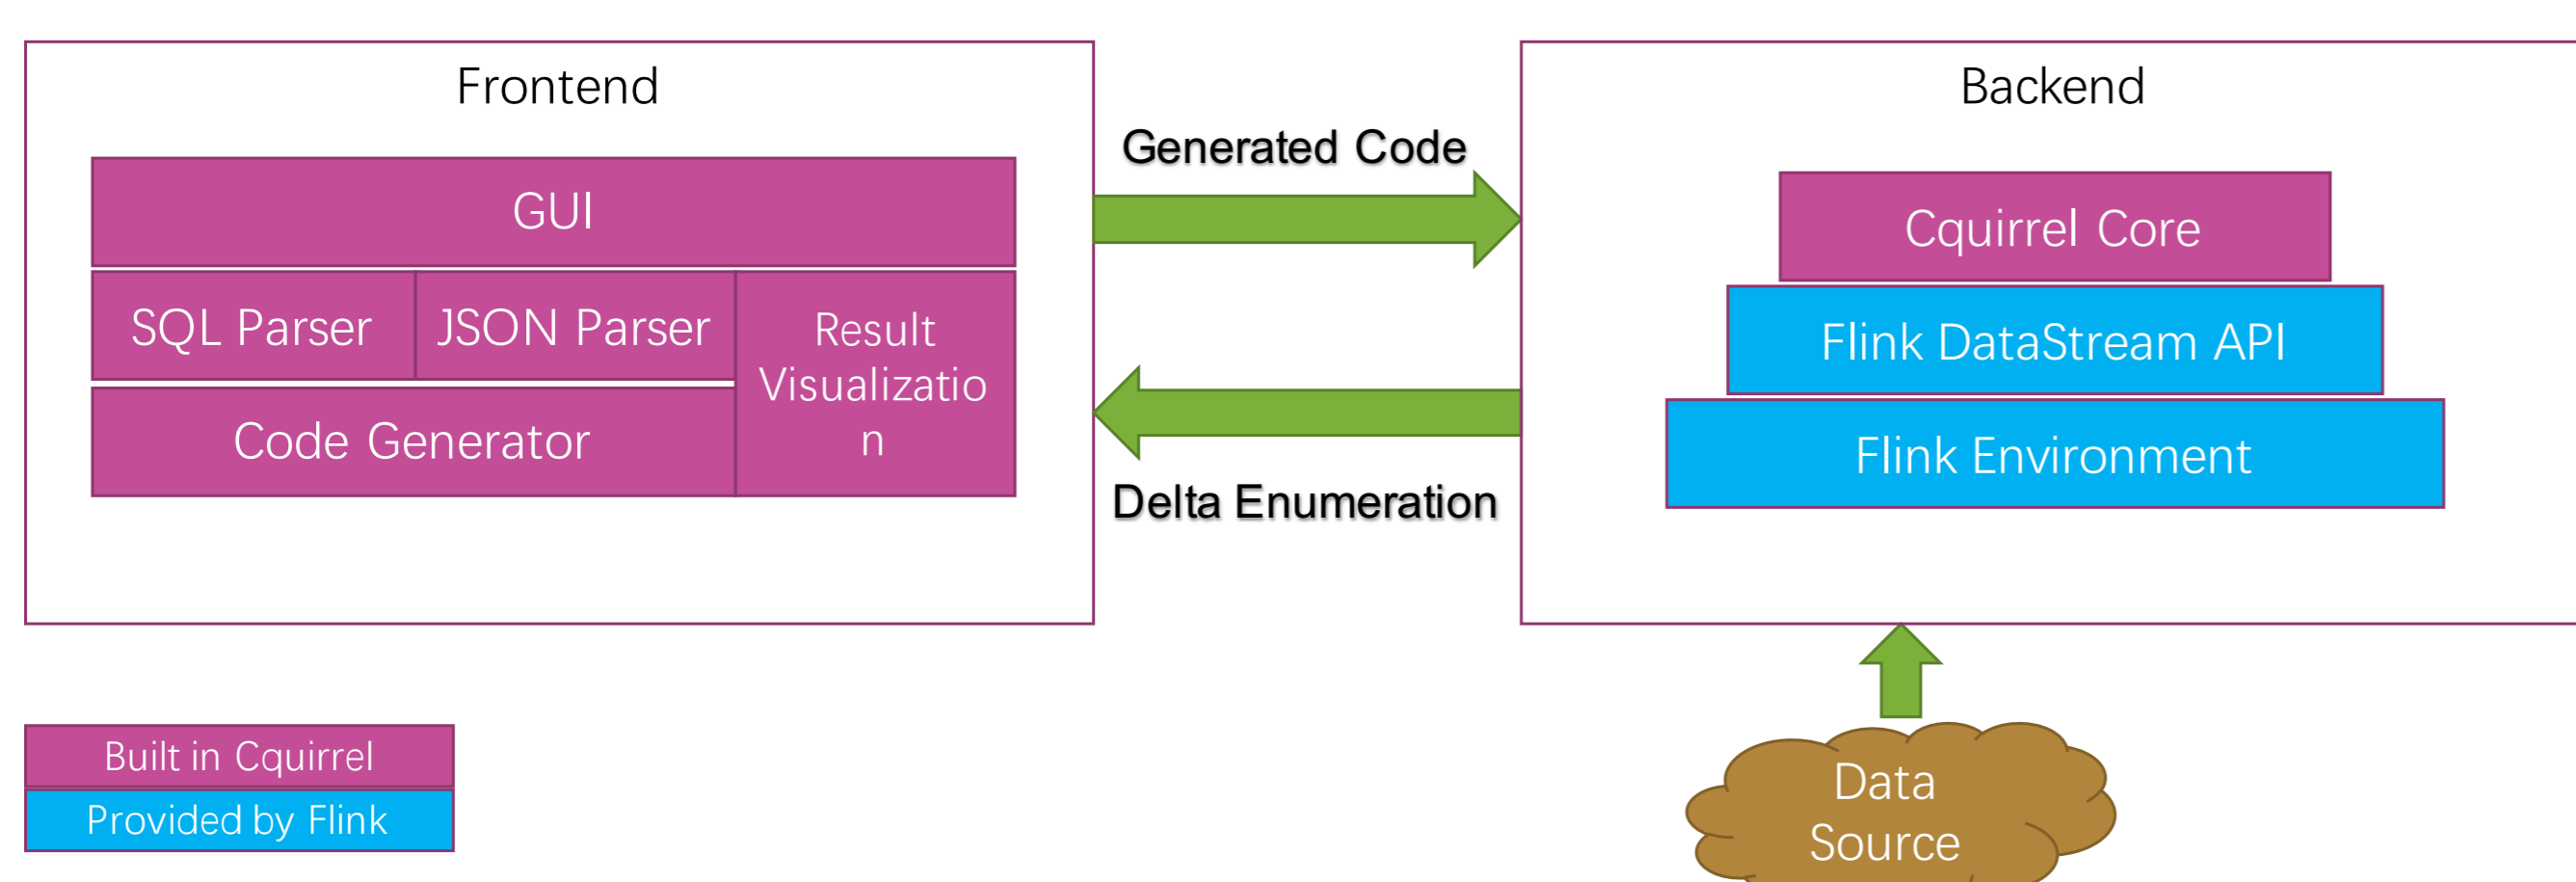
Frontend

GUI

SQL Parser

JSON Parser

Result Visualizatio n

Code Generator

Generated Code

Delta Enumeration

Backend

Cquirrel Core

Flink DataStream API

Flink Environment

Built in Cquirrel

Provided by Flink

Data Source